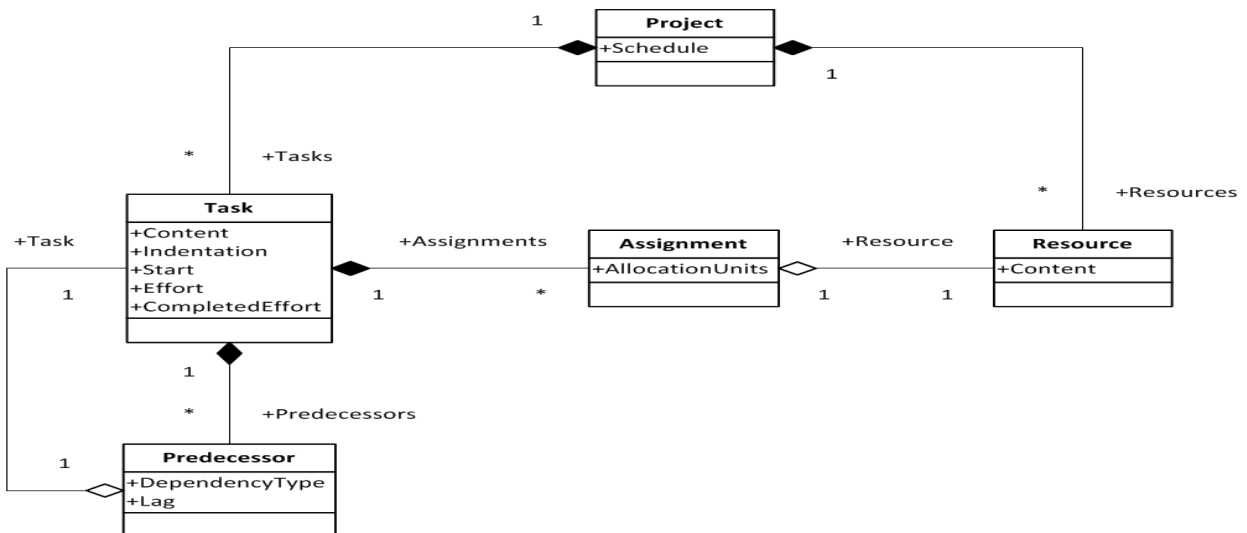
1

Project
+Schedule

1

*

+Tasks

*

+Resources

Task
+Content
+Indentation
+Start
+Effort
+CompletedEffort

+Task

1

+Assignments

1

*

Assignment
+AllocationUnits

+Resource

1

1

Resource
+Content

1

*

+Predecessors

1

Predecessor
+DependencyType
+Lag